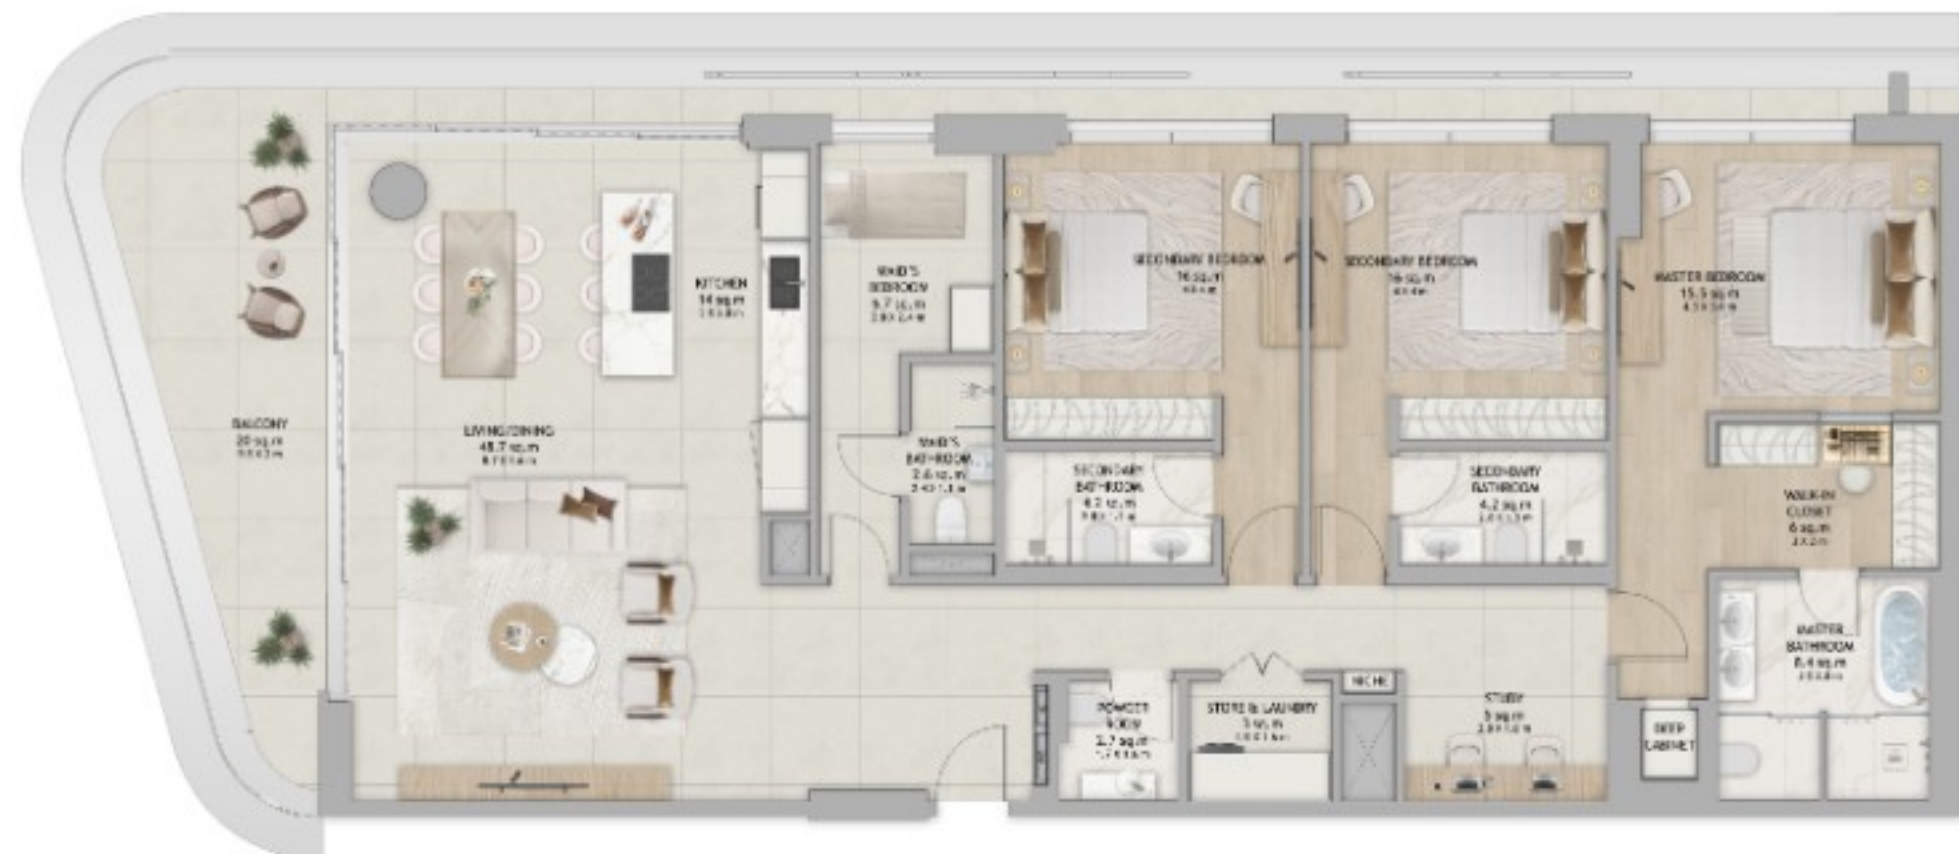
BALCONY
20 sq.m
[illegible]

LIVING/DINING
48.7 sq.m
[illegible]

KITCHEN
14 sq.m
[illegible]

MAID'S
BEDROOM
9.7 sq.m
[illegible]

MAID'S
BATHROOM
2.6 sq.m
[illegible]

SECONDARY BEDROOM
16 sq.m
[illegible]

SECONDARY
BATHROOM
4.2 sq.m
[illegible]

SECONDARY BEDROOM
16 sq.m
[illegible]

SECONDARY
BATHROOM
4.2 sq.m
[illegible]

MASTER BEDROOM
15.5 sq.m
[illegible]

WALK-IN
CLOSET
6 sq.m
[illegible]

MASTER
BATHROOM
8.4 sq.m
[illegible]

POWDER
ROOM
2.7 sq.m
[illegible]

STORE & LAUNDRY
3 sq.m
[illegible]

NICHE

STUDY
5 sq.m
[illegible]

DEEP
CABINET